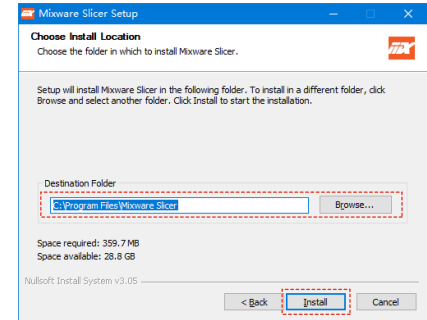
Mixware Slicer Setup

Choose Install Location
Choose the folder in which to install Mixware Slicer.

Setup will install Mixware Slicer in the following folder. To install in a different folder, click Browse and select another folder. Click Install to start the installation.

Destination Folder
C:\Program Files\Mixware Slicer
Browse...

Space required: 359.7 MB
Space available: 28.8 GB

Nullsoft Install System v3.05

< Back
Install
Cancel